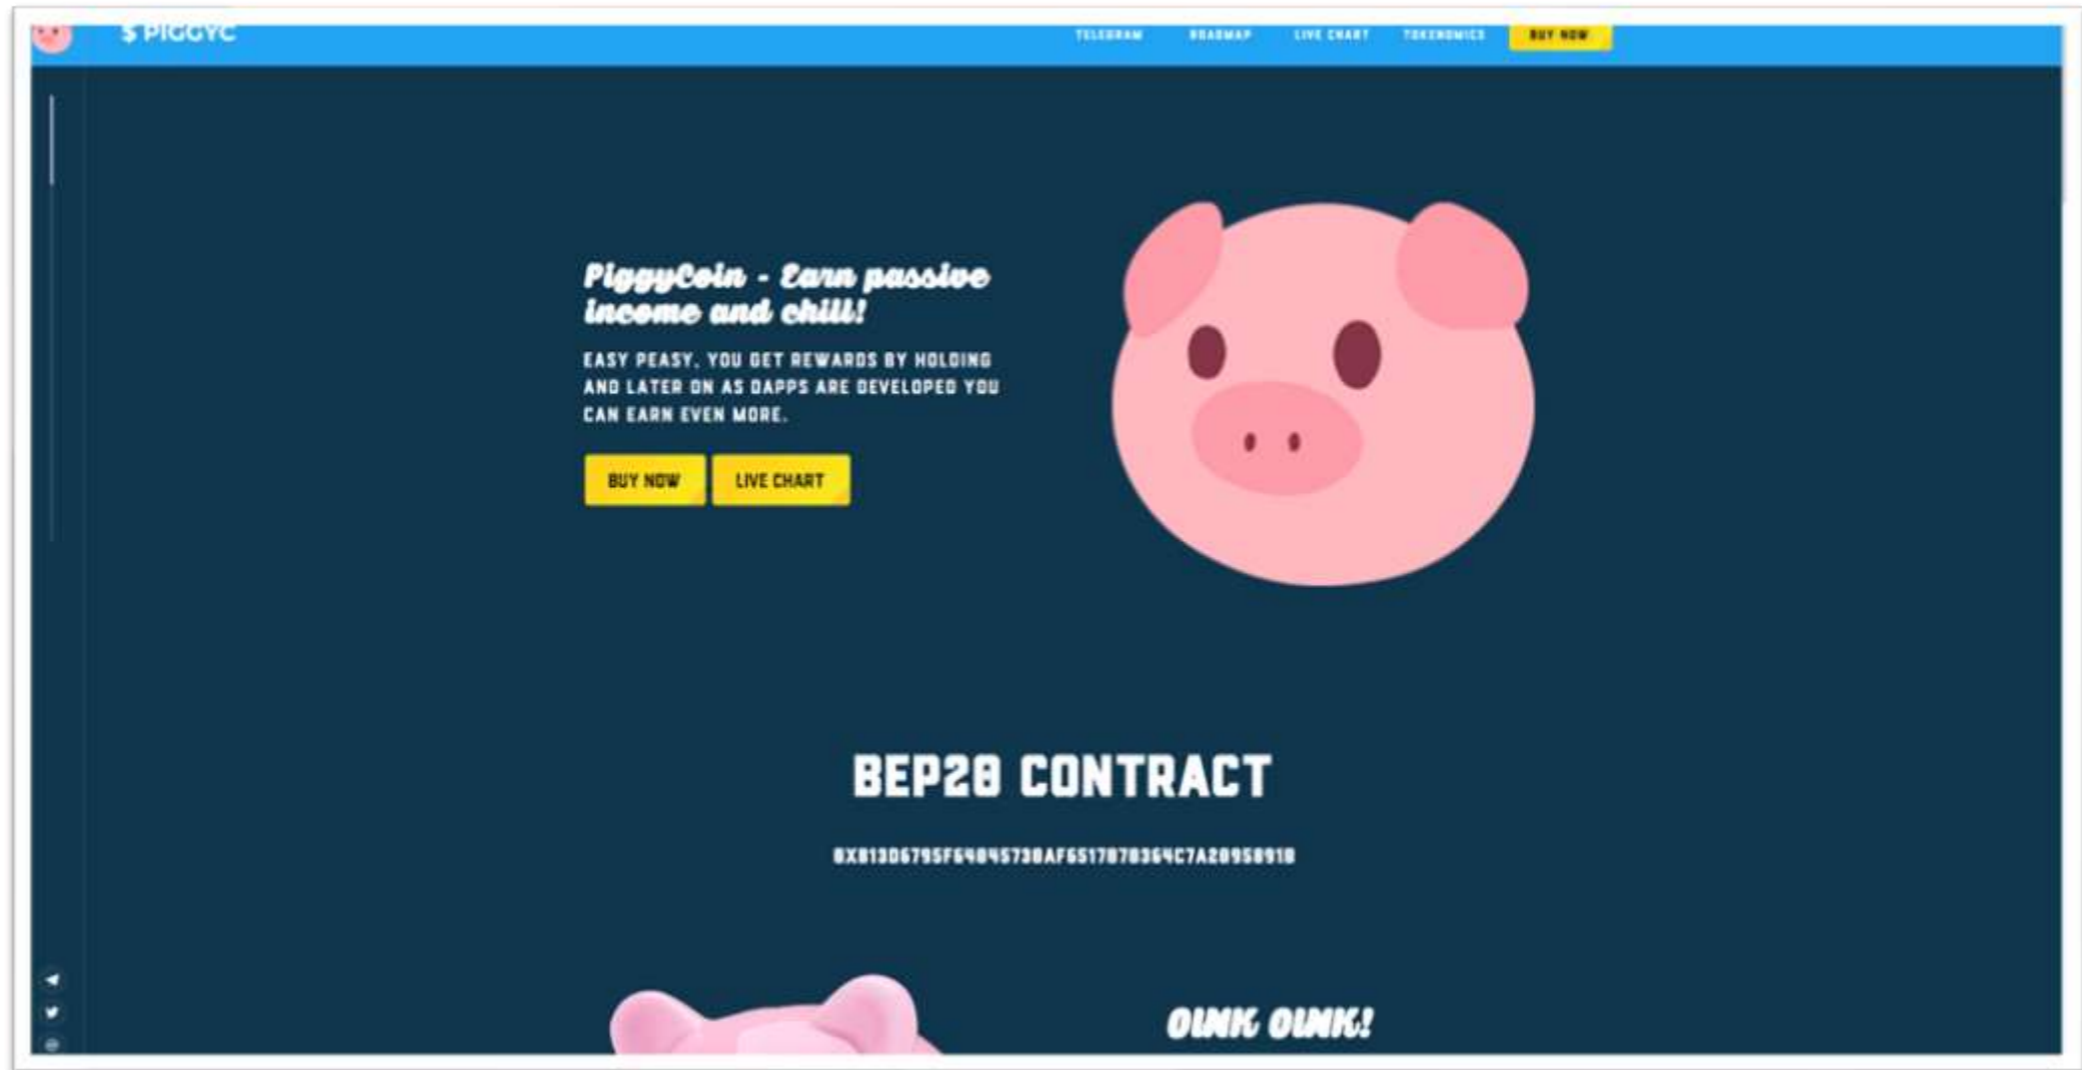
$ PIGGYC

TELEGRAM ROADMAP LIVE CHART TOKENOMICS BUY NOW

PiggyCoin - Earn passive income and chill!

EASY PEASY, YOU GET REWARDS BY HOLDING AND LATER ON AS DAPPS ARE DEVELOPED YOU CAN EARN EVEN MORE.

BUY NOW LIVE CHART

BEP20 CONTRACT

0X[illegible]

OINK OINK!